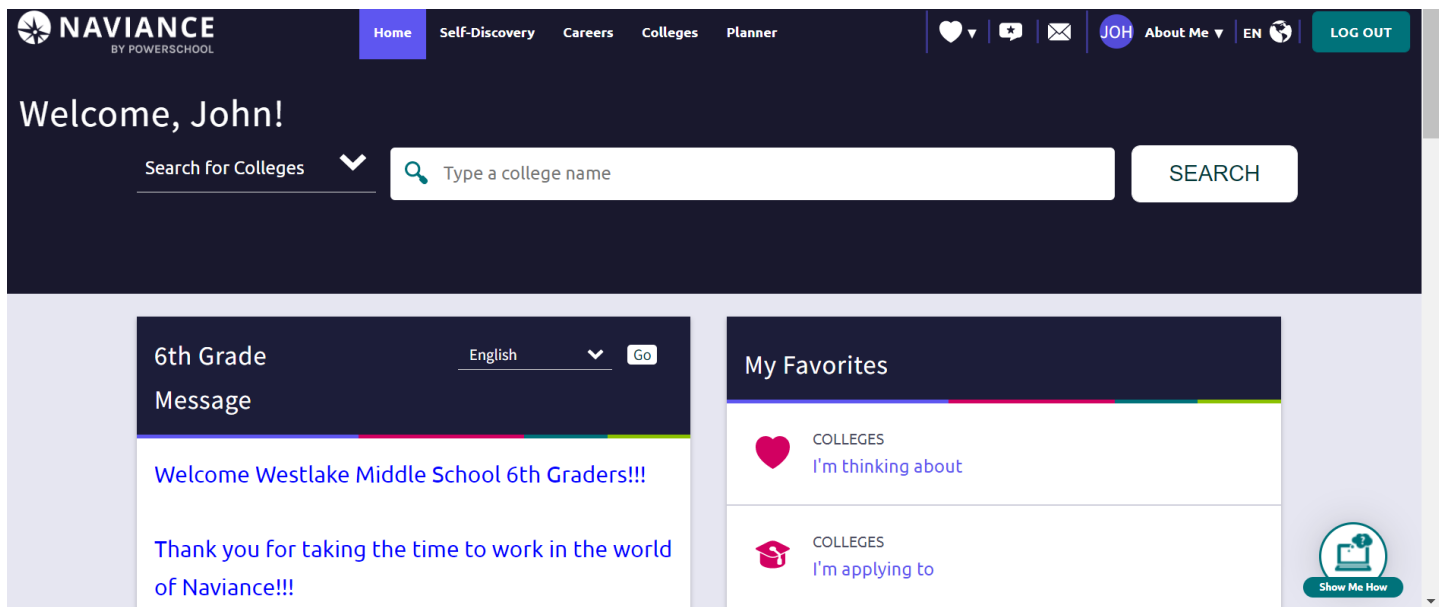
NAVIANCE
BY POWERSCHOOL

Home Self-Discovery Careers Colleges Planner

JOH About Me ▾ EN LOG OUT

Welcome, John!

Search for Colleges

Type a college name

SEARCH

6th Grade Message

English Go

Welcome Westlake Middle School 6th Graders!!!

Thank you for taking the time to work in the world of Naviance!!!

My Favorites

COLLEGES
I'm thinking about

COLLEGES
I'm applying to

Show Me How